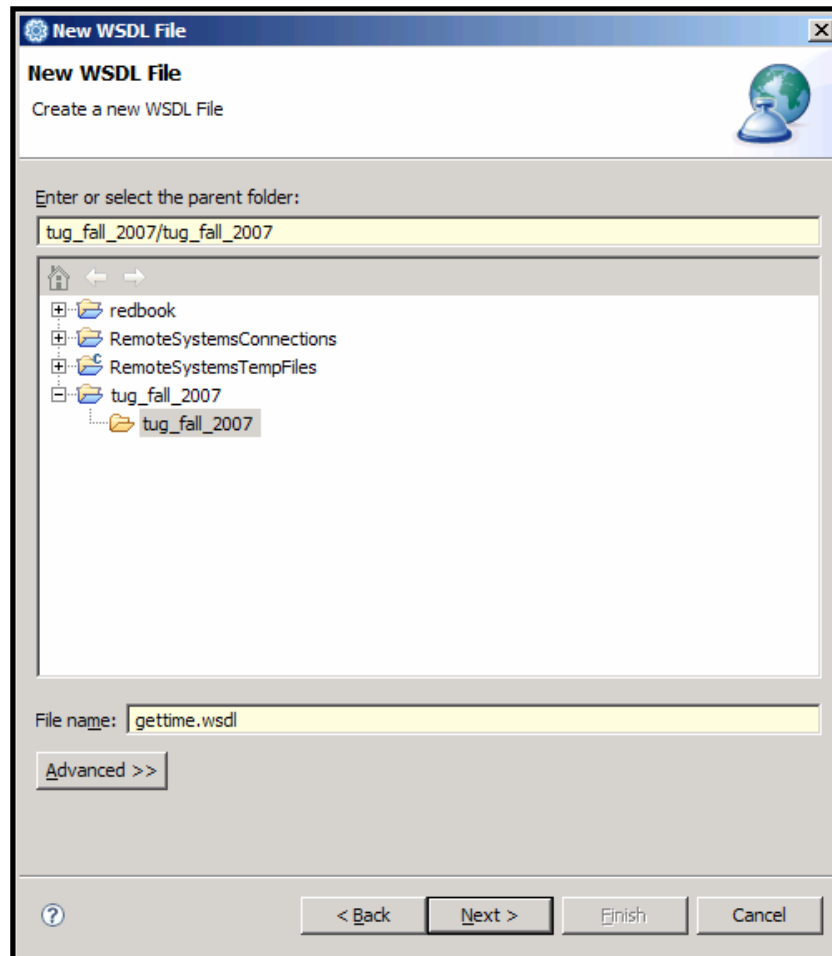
New WSDL File

New WSDL File

Create a new WSDL File

Enter or select the parent folder:

tug_fall_2007/tug_fall_2007

redbook
RemoteSystemsConnections
RemoteSystemsTempFiles
tug_fall_2007
tug_fall_2007

File name: gettime.wsdl

Advanced >>

< Back
Next >
Finish
Cancel